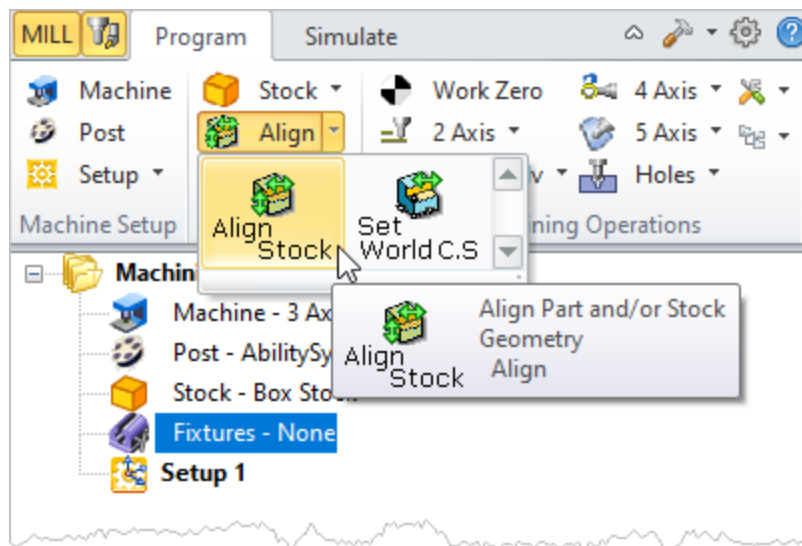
MILL Program Simulate

Machine
Post
Setup
Machine Setup

Stock
Align

Work Zero
2 Axis
v

4 Axis
5 Axis
Holes
ining Operations

Align Stock
Set World C.S

Machin
Machine - 3 Ax
Post - AbilitySy
Stock - Box Stoc
Fixtures - None
Setup 1

Align Stock
Align Part and/or Stock Geometry
Align